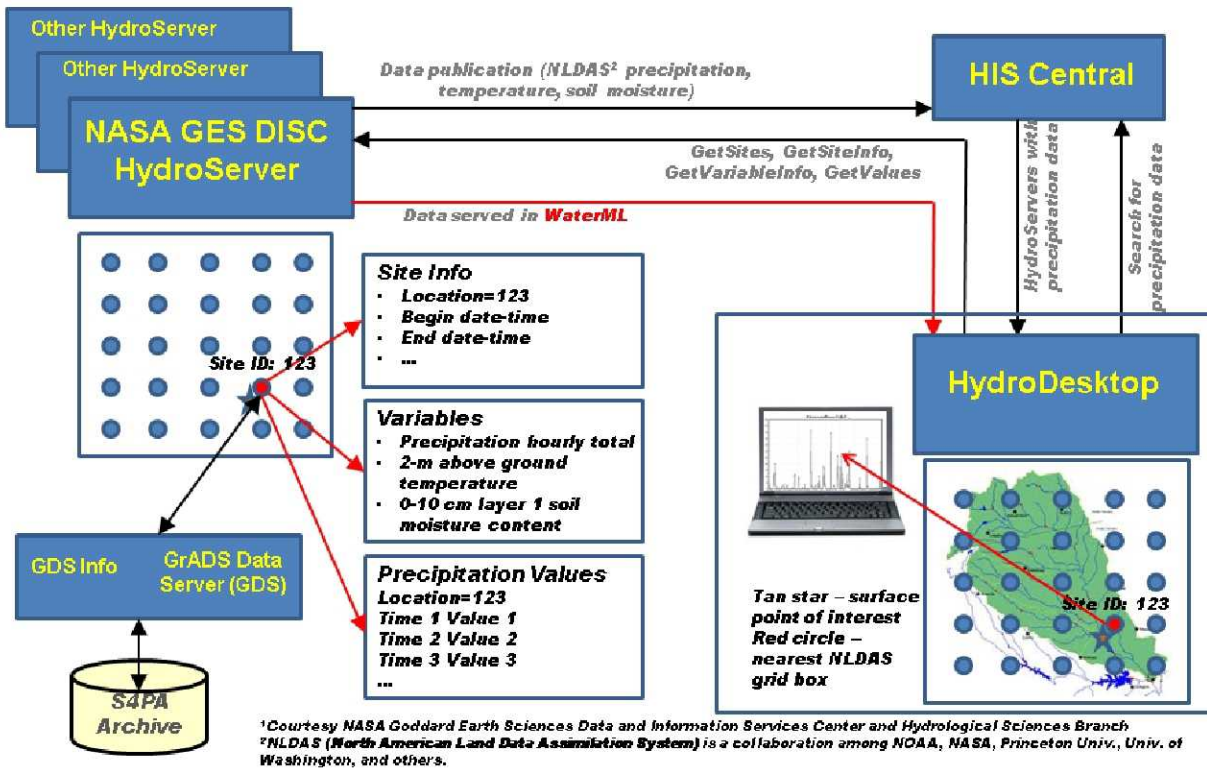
Other HydroServer

Other HydroServer

NASA GES DISC HydroServer

Data publication (NLDAS² precipitation, temperature, soil moisture)

HIS Central

GetSites, GetSiteInfo, GetVariableInfo, GetValues

HydroServers with precipitation data

Search for precipitation data

Data served in WaterML

Site ID: 123

Site Info
- Location=123
- Begin date-time
- End date-time
- ...

Variables
- Precipitation hourly total
- 2-m above ground temperature
- 0-10 cm layer 1 soil moisture content

Precipitation Values
Location=123
Time 1 Value 1
Time 2 Value 2
Time 3 Value 3
...

HydroDesktop

Tan star – surface point of interest
Red circle – nearest NLDAS grid box

Site ID: 123

GDS Info

GrADS Data Server (GDS)

S4PA Archive

¹Courtesy NASA Goddard Earth Sciences Data and Information Services Center and Hydrological Sciences Branch
²NLDAS (North American Land Data Assimilation System) is a collaboration among NOAA, NASA, Princeton Univ., Univ. of Washington, and others.